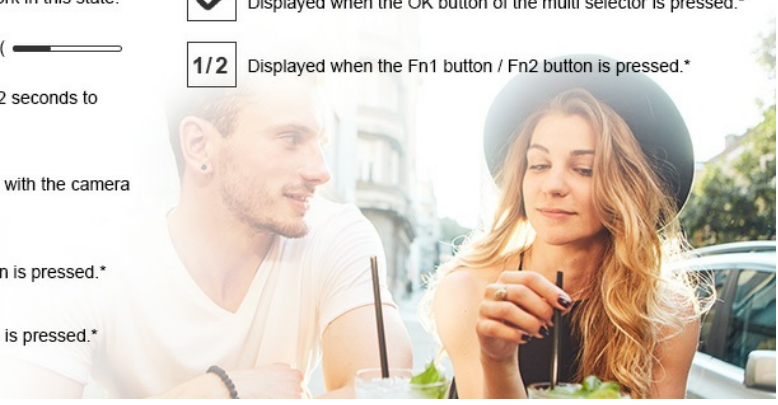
ork in this state.

(

2 seconds to

with the camera

n is pressed.*

is pressed.*

Displayed when the OK button of the multi selector is pressed.*

1/2 Displayed when the Fn1 button / Fn2 button is pressed.*